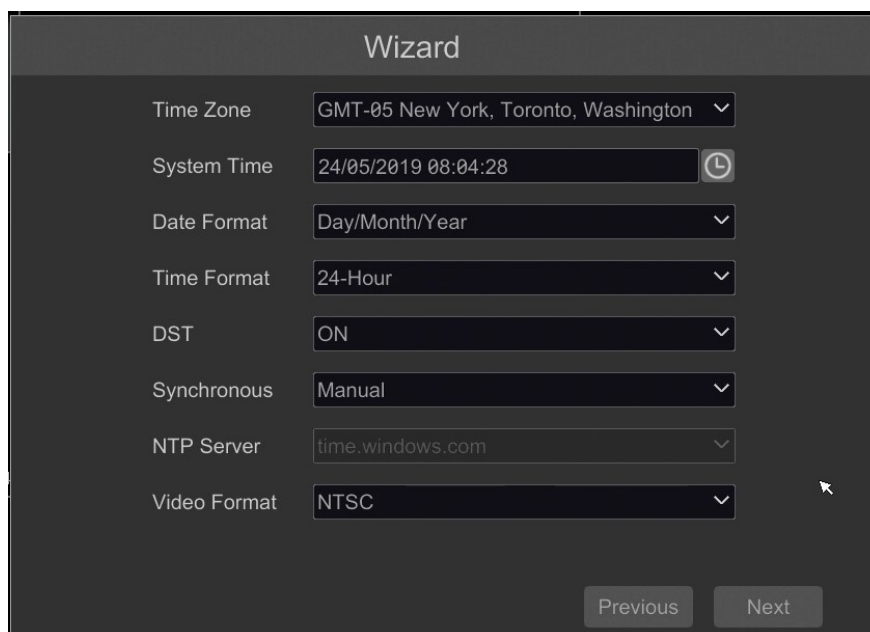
Wizard

| | |
|---|---|
| Time Zone | GMT-05 New York, Toronto, Washington |
| System Time | 24/05/2019 08:04:28 |
| Date Format | Day/Month/Year |
| Time Format | 24-Hour |
| DST | ON |
| Synchronous | Manual |
| NTP Server | time.windows.com |
| Video Format | NTSC |

Previous Next